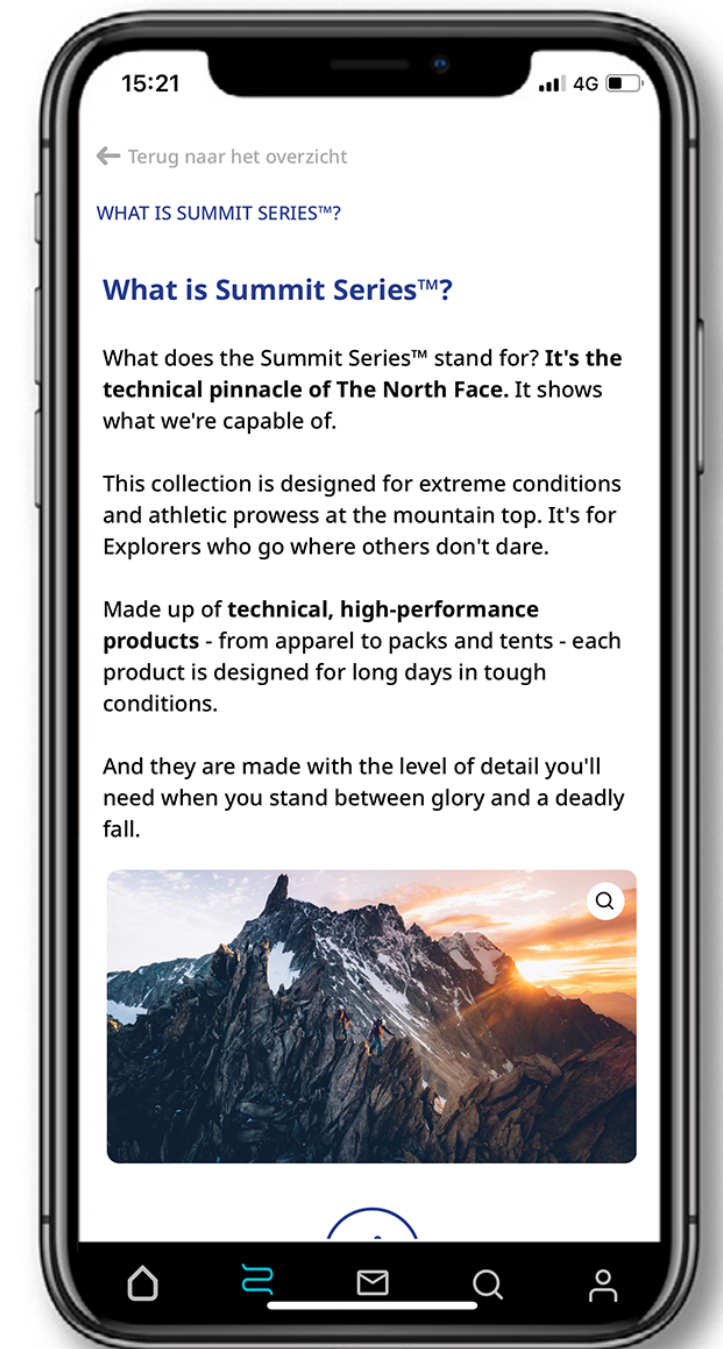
15:21

4G

Terug naar het overzicht

WHAT IS SUMMIT SERIES™?

What is Summit Series™?

What does the Summit Series™ stand for? **It's the technical pinnacle of The North Face.** It shows what we're capable of.

This collection is designed for extreme conditions and athletic prowess at the mountain top. It's for Explorers who go where others don't dare.

Made up of **technical, high-performance products** - from apparel to packs and tents - each product is designed for long days in tough conditions.

And they are made with the level of detail you'll need when you stand between glory and a deadly fall.